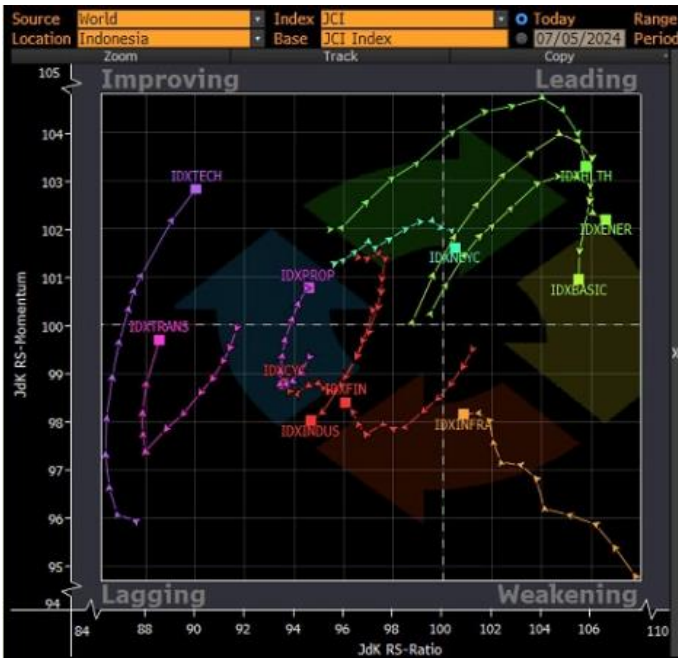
Source World Index JCI Today Range
Location Indonesia Base JCI Index 07/05/2024 Period
Zoom Track Copy

Improving Leading
Lagging Weakening

IDXTECH
IDXHLTH
IDXENER
IDXNCYC
IDXBASIC
IDXPROP
IDXTRANS
IDXCYC
IDXFIN
IDXINDUS
IDXINFRA

JdK RS-Momentum
JdK RS-Ratio

105
104
103
102
101
100
99
98
97
96
95
94

84 86 88 90 92 94 96 98 100 102 104 106 110